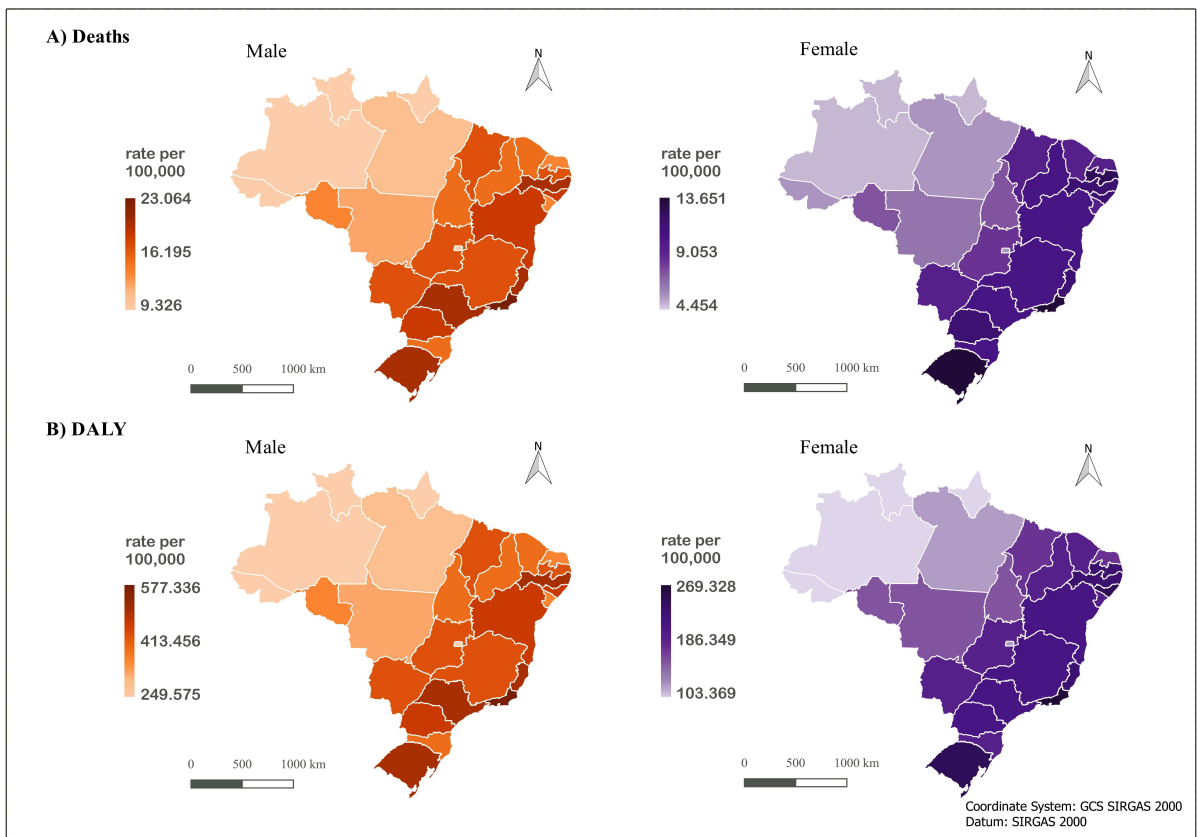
A) Deaths

Male

N

rate per 100,000

23.064

16.195

9.326

0 500 1000 km

Female

N

rate per 100,000

13.651

9.053

4.454

0 500 1000 km

B) DALY

Male

N

rate per 100,000

577.336

413.456

249.575

0 500 1000 km

Female

N

rate per 100,000

269.328

186.349

103.369

0 500 1000 km

Coordinate System: GCS SIRGAS 2000
Datum: SIRGAS 2000